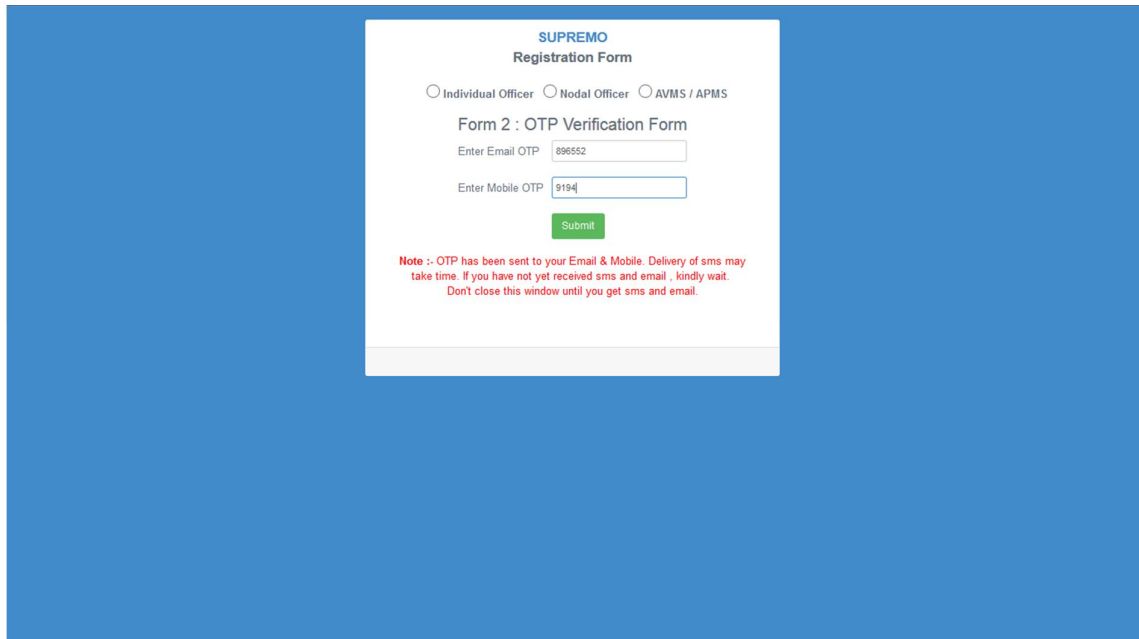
SUPREMO
Registration Form

Individual Officer Nodal Officer AVMS / APMS

Form 2 : OTP Verification Form

Enter Email OTP 896552

Enter Mobile OTP 9194

Submit

Note :- OTP has been sent to your Email & Mobile. Delivery of sms may take time. If you have not yet received sms and email , kindly wait. Don't close this window until you get sms and email.